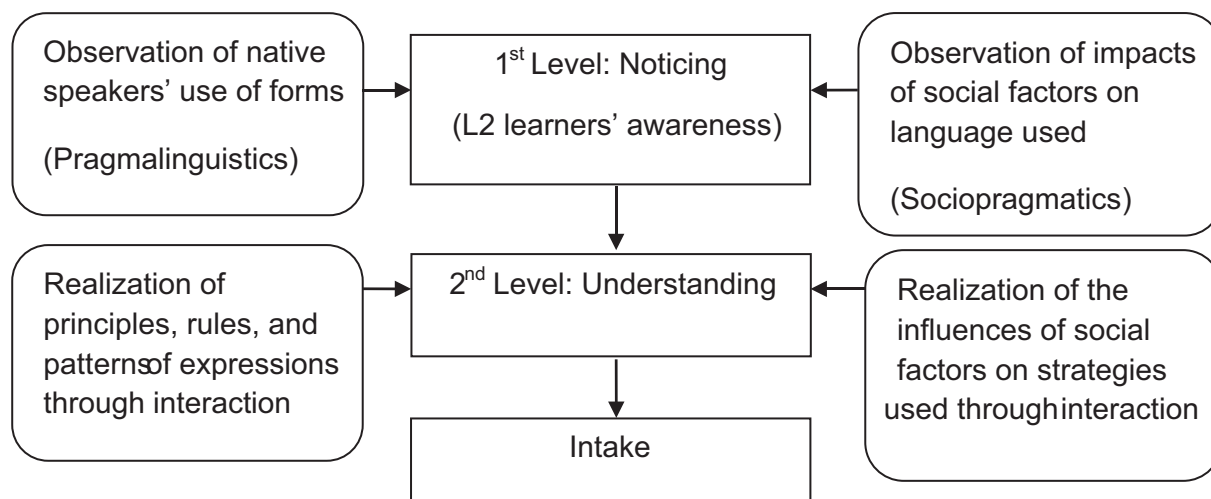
Observation of native speakers' use of forms

(Pragmalinguistics)

1$^{st}$ Level: Noticing

(L2 learners' awareness)

Observation of impacts of social factors on language used

(Sociopragmatics)

Realization of principles, rules, and patternsof expressions through interaction

2$^{nd}$ Level: Understanding

Realization of the influences of social factors on strategies used throughinteraction

Intake